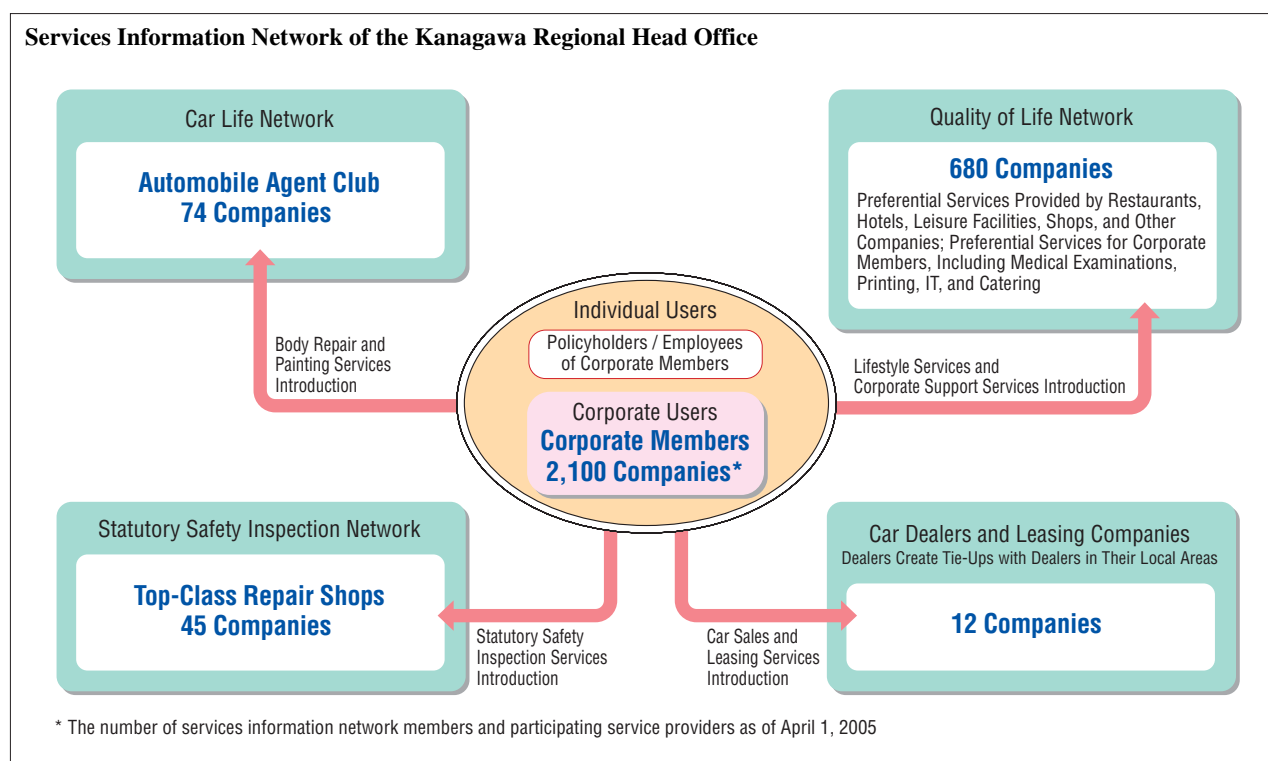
Services Information Network of the Kanagawa Regional Head Office

Car Life Network

Automobile Agent Club
74 Companies

Quality of Life Network

680 Companies

Preferential Services Provided by Restaurants, Hotels, Leisure Facilities, Shops, and Other Companies; Preferential Services for Corporate Members, Including Medical Examinations, Printing, IT, and Catering

Body Repair and Painting Services Introduction

Individual Users

Policyholders / Employees of Corporate Members

Corporate Users

Corporate Members
2,100 Companies*

Lifestyle Services and Corporate Support Services Introduction

Statutory Safety Inspection Network

Top-Class Repair Shops
45 Companies

Car Dealers and Leasing Companies
Dealers Create Tie-Ups with Dealers in Their Local Areas

12 Companies

Statutory Safety Inspection Services Introduction

Car Sales and Leasing Services Introduction

* The number of services information network members and participating service providers as of April 1, 2005